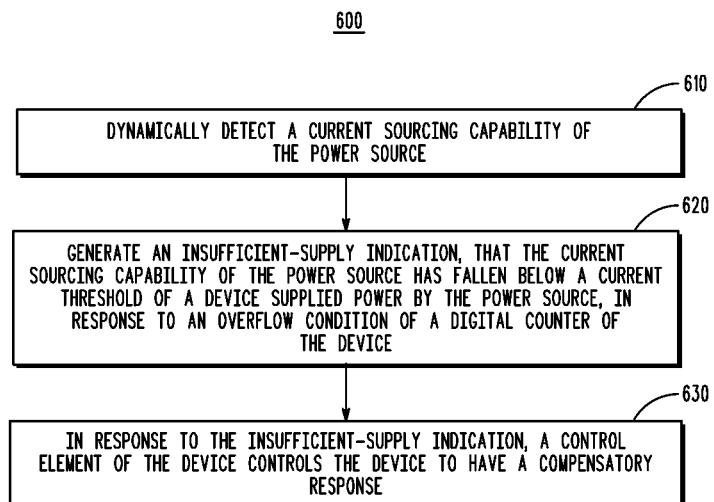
600

610

DYNAMICALLY DETECT A CURRENT SOURCING CAPABILITY OF THE POWER SOURCE

620

GENERATE AN INSUFFICIENT-SUPPLY INDICATION, THAT THE CURRENT SOURCING CAPABILITY OF THE POWER SOURCE HAS FALLEN BELOW A CURRENT THRESHOLD OF A DEVICE SUPPLIED POWER BY THE POWER SOURCE, IN RESPONSE TO AN OVERFLOW CONDITION OF A DIGITAL COUNTER OF THE DEVICE

630

IN RESPONSE TO THE INSUFFICIENT-SUPPLY INDICATION, A CONTROL ELEMENT OF THE DEVICE CONTROLS THE DEVICE TO HAVE A COMPENSATORY RESPONSE